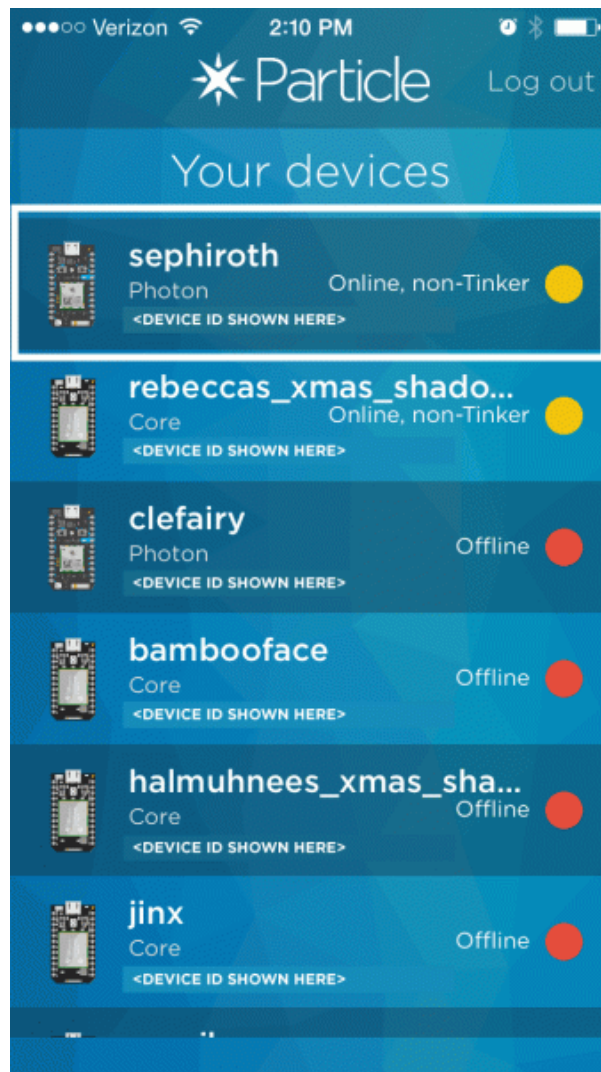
●●●○○ Verizon 2:10 PM

Particle Log out

Your devices

sephiroth
Photon
<DEVICE ID SHOWN HERE>
Online, non-Tinker

rebeccas_xmas_shado...
Core
<DEVICE ID SHOWN HERE>
Online, non-Tinker

clefairy
Photon
<DEVICE ID SHOWN HERE>
Offline

bambooface
Core
<DEVICE ID SHOWN HERE>
Offline

halmuhnees_xmas_sha...
Core
<DEVICE ID SHOWN HERE>
Offline

jinx
Core
<DEVICE ID SHOWN HERE>
Offline

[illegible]